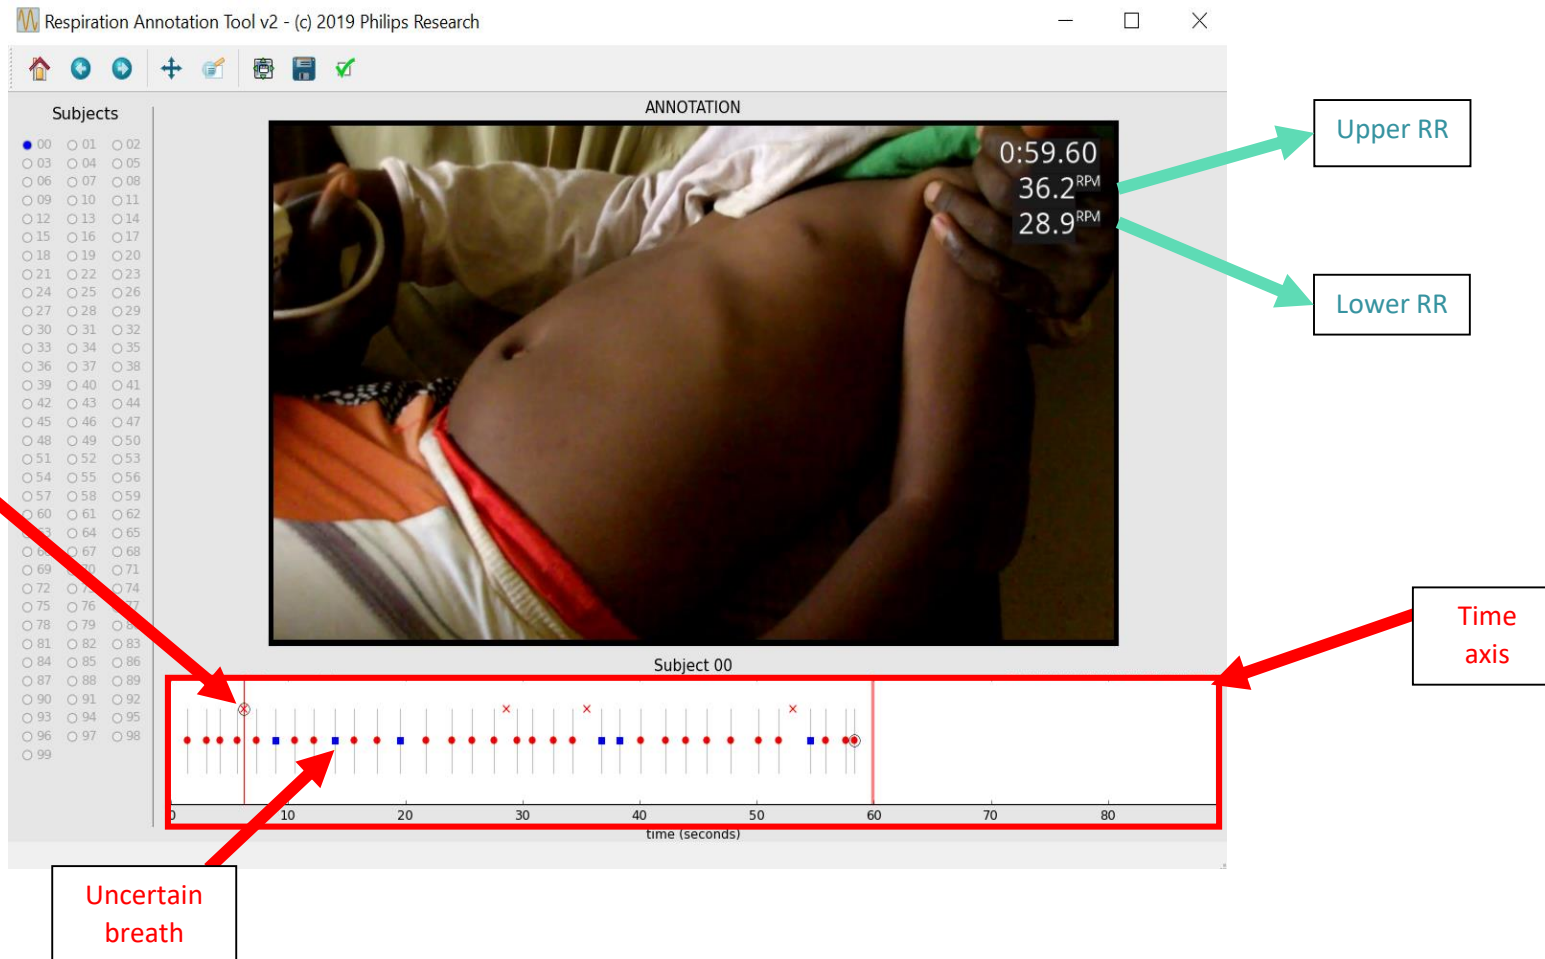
Respiration Annotation Tool v2 - (c) 2019 Philips Research

Subjects

00 01 02
03 04 05
06 07 08
09 10 11
12 13 14
15 16 17
18 19 20
21 22 23
24 25 26
27 28 29
30 31 32
33 34 35
36 37 38
39 40 41
42 43 44
45 46 47
48 49 50
51 52 53
54 55 56
57 58 59
60 61 62
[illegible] 64 65
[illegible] 67 68
69 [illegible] 71
72 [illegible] 74
75 76 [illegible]
78 79 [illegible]
81 82 83
84 85 86
87 88 89
90 91 92
93 94 95
96 97 98
99

ANNOTATION

0:59.60
36.2$^{RPM}$
28.9$^{RPM}$

Upper RR

Lower RR

Subject 00

10 20 30 40 50 60 70 80
time (seconds)

Time axis

Uncertain breath